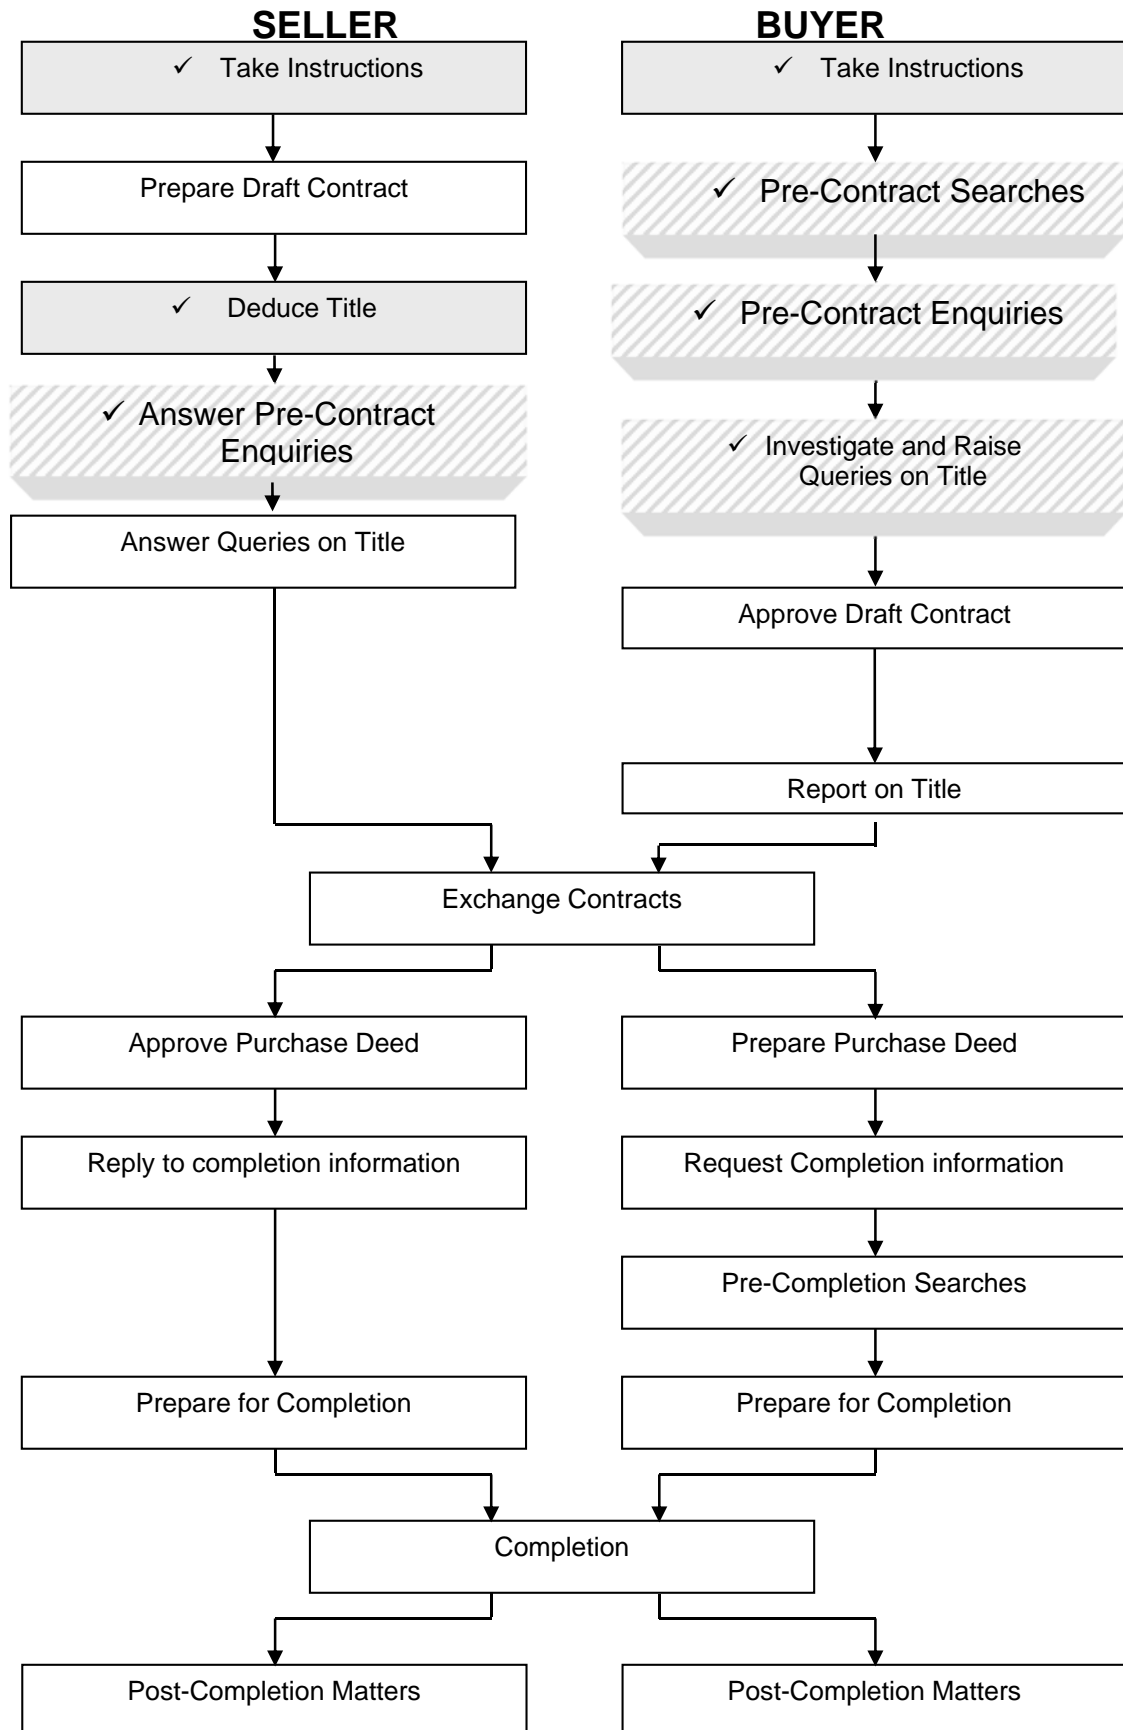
SELLER

✓ Take Instructions

Prepare Draft Contract

✓ Deduce Title

✓ Answer Pre-Contract Enquiries

Answer Queries on Title

BUYER

✓ Take Instructions

✓ Pre-Contract Searches

✓ Pre-Contract Enquiries

✓ Investigate and Raise Queries on Title

Approve Draft Contract

Report on Title

Exchange Contracts

Approve Purchase Deed

Reply to completion information

Prepare for Completion

Prepare Purchase Deed

Request Completion information

Pre-Completion Searches

Prepare for Completion

Completion

Post-Completion Matters

Post-Completion Matters